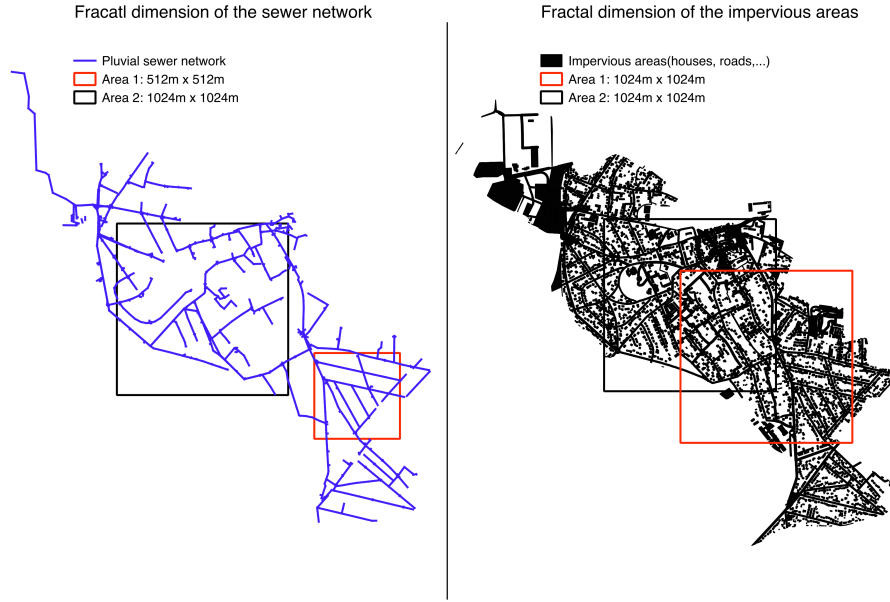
Fracatl dimension of the sewer network

Pluvial sewer network
Area 1: 512m x 512m
Area 2: 1024m x 1024m

Fractal dimension of the impervious areas

Impervious areas(houses, roads,...)
Area 1: 1024m x 1024m
Area 2: 1024m x 1024m